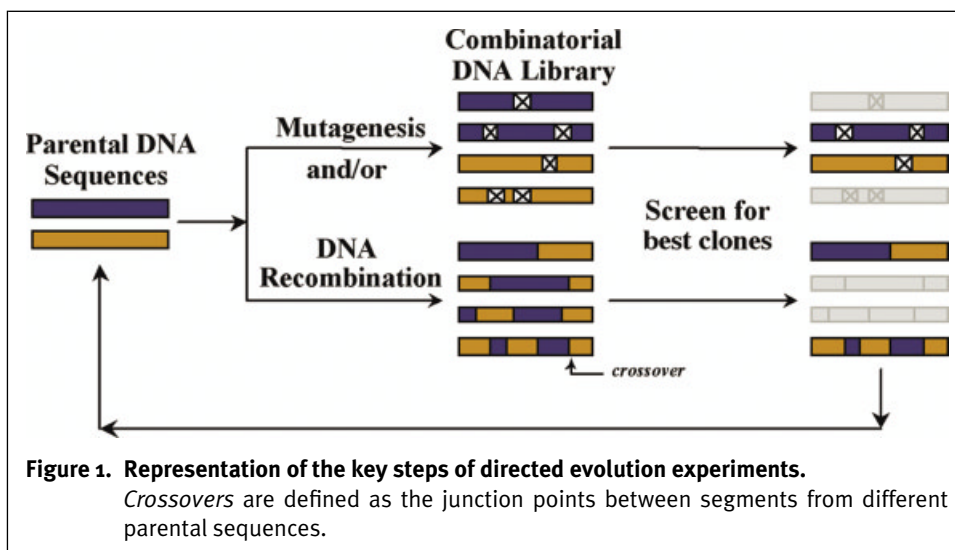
Combinatorial DNA Library

Parental DNA Sequences

Mutagenesis and/or

DNA Recombination

Screen for best clones

crossover

**Figure 1. Representation of the key steps of directed evolution experiments.** *Crossovers* are defined as the junction points between segments from different parental sequences.